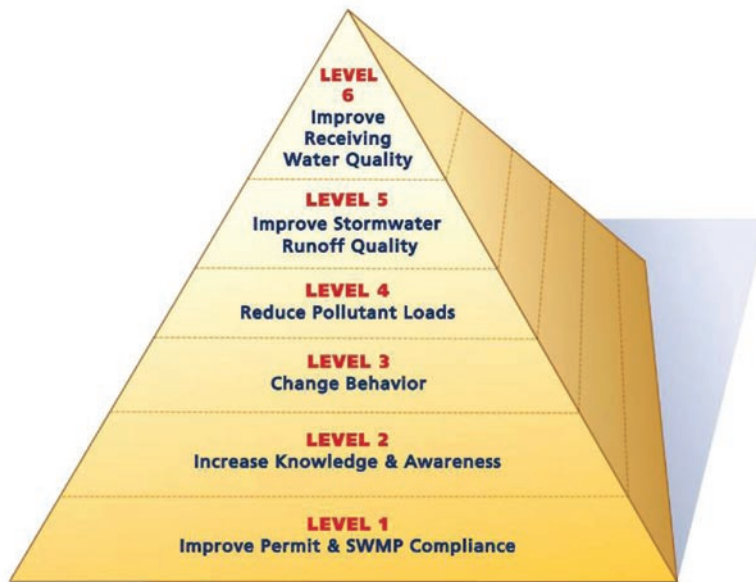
LEVEL 6
Improve Receiving Water Quality

LEVEL 5
Improve Stormwater Runoff Quality

LEVEL 4
Reduce Pollutant Loads

LEVEL 3
Change Behavior

LEVEL 2
Increase Knowledge & Awareness

LEVEL 1
Improve Permit & SWMP Compliance